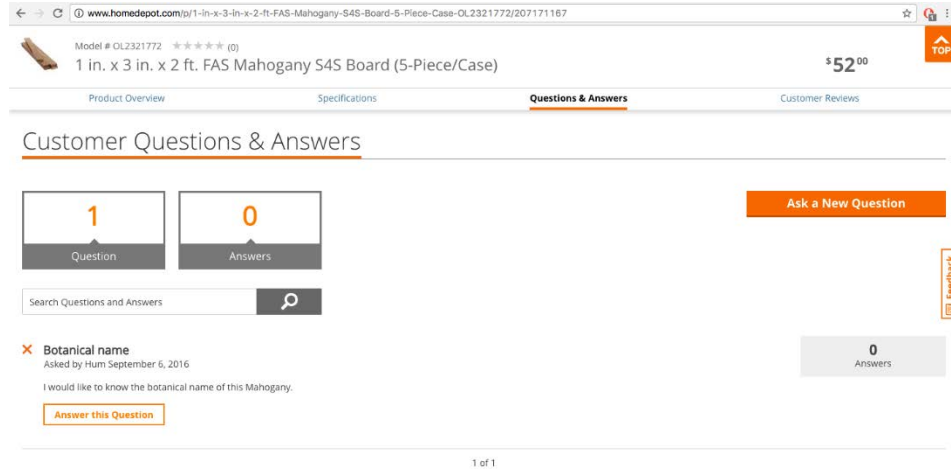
www.homedepot.com/p/1-in-x-3-in-x-2-ft-FAS-Mahogany-S4S-Board-5-Piece-Case-OL2321772/207171167

TOP

Model # OL2321772 (0)

1 in. x 3 in. x 2 ft. FAS Mahogany S4S Board (5-Piece/Case)

$52^{00}

Product Overview

Specifications

Questions & Answers

Customer Reviews

Customer Questions & Answers

1

Question

0

Answers

Ask a New Question

Feedback

Search Questions and Answers

Botanical name

Asked by Hum September 6, 2016

I would like to know the botanical name of this Mahogany.

Answer this Question

0

Answers

1 of 1